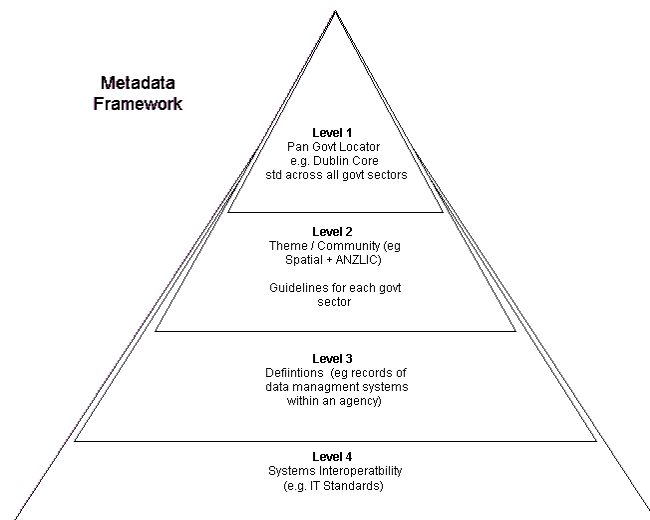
Metadata Framework

Level 1
Pan Govt Locator
e.g. Dublin Core
std across all govt sectors

Level 2
Theme / Community (eg Spatial + ANZLIC)

Guidelines for each govt sector

Level 3
Defiintions (eg records of data managment systems within an agency)

Level 4
Systems Interoperatbility
(e.g. IT Standards)